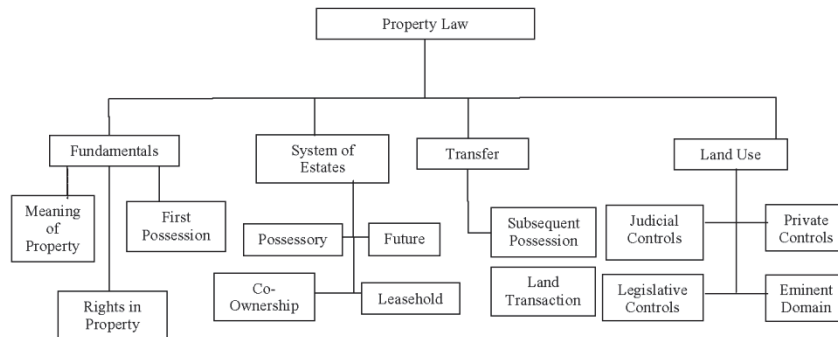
Property Law

Fundamentals

Meaning of Property

First Possession

Rights in Property

System of Estates

Possessory

Future

Co-Ownership

Leasehold

Transfer

Subsequent Possession

Land Transaction

Land Use

Judicial Controls

Private Controls

Legislative Controls

Eminent Domain